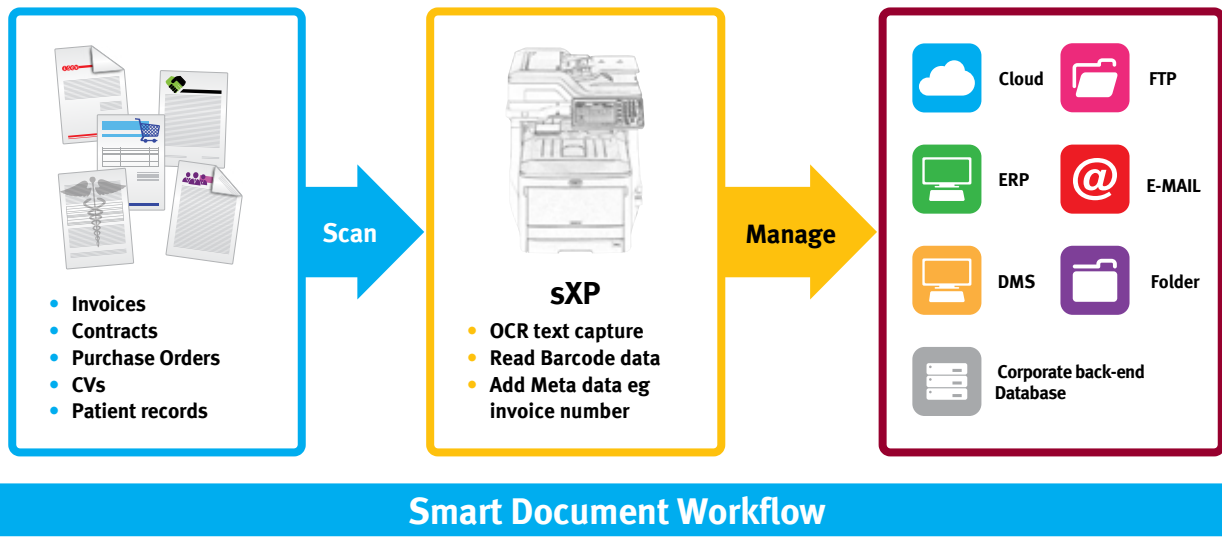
- Invoices
- Contracts
- Purchase Orders
- CVs
- Patient records

Scan

sXP

- OCR text capture
- Read Barcode data
- Add Meta data eg invoice number

Manage

Cloud

FTP

ERP

E-MAIL

DMS

Folder

Corporate back-end Database

Smart Document Workflow